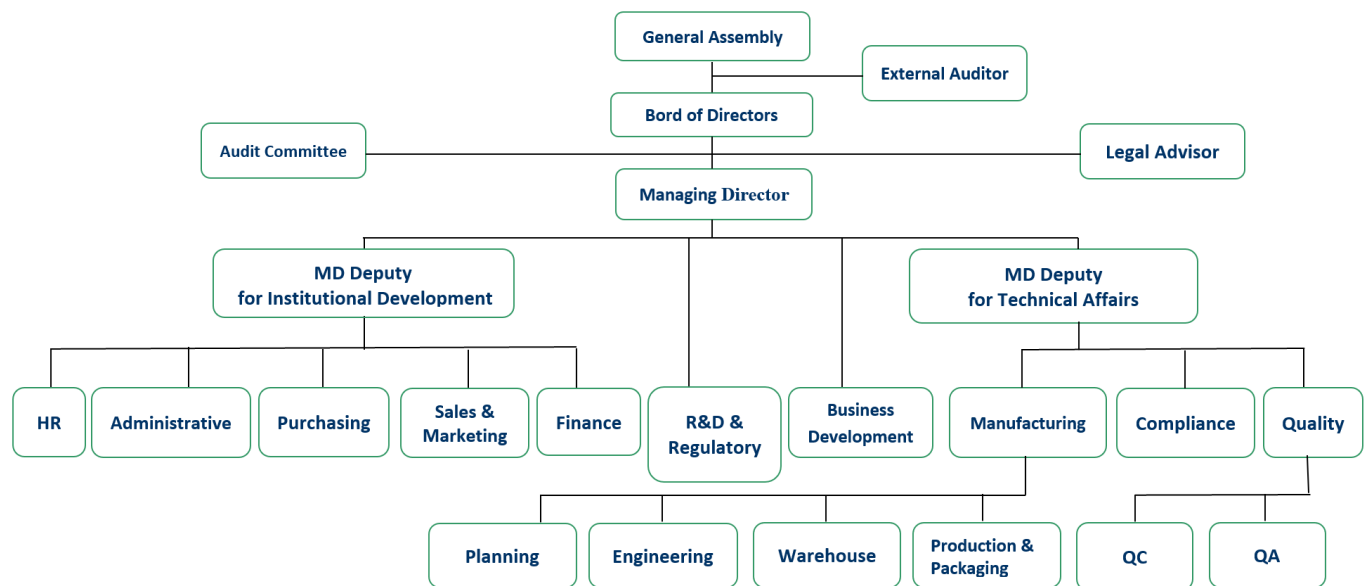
General Assembly

External Auditor

Bord of Directors

Audit Committee

Legal Advisor

Managing Director

MD Deputy for Institutional Development

MD Deputy for Technical Affairs

HR

Administrative

Purchasing

Sales & Marketing

Finance

R&D & Regulatory

Business Development

Manufacturing

Compliance

Quality

Planning

Engineering

Warehouse

Production & Packaging

QC

QA